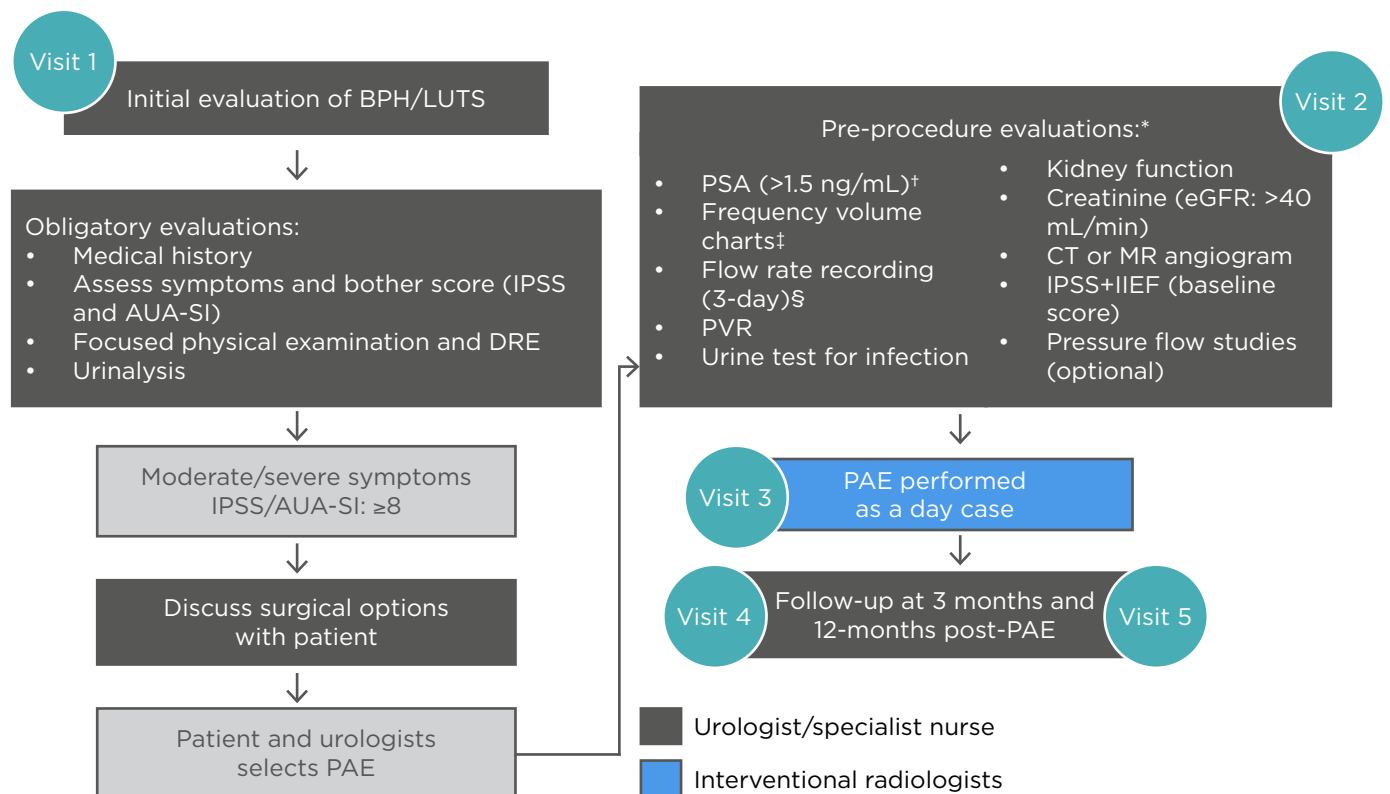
Visit 1

Initial evaluation of BPH/LUTS

Obligatory evaluations:
- Medical history
- Assess symptoms and bother score (IPSS and AUA-SI)
- Focused physical examination and DRE
- Urinalysis

Moderate/severe symptoms IPSS/AUA-SI: ≥8

Discuss surgical options with patient

Patient and urologists selects PAE

Visit 2

Pre-procedure evaluations:*
- PSA (>1.5 ng/mL)†
- Frequency volume charts‡
- Flow rate recording (3-day)§
- PVR
- Urine test for infection
- Kidney function
- Creatinine (eGFR: >40 mL/min)
- CT or MR angiogram
- IPSS+IIEF (baseline score)
- Pressure flow studies (optional)

Visit 3

PAE performed as a day case

Visit 4

Follow-up at 3 months and 12-months post-PAE

Visit 5

Urologist/specialist nurse

Interventional radiologists